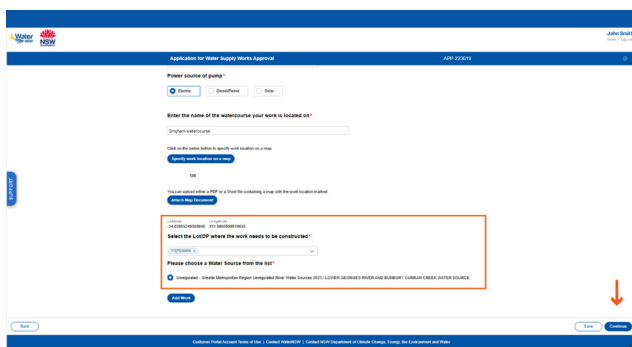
Water NSW

John Smith
Home | Logout

Application for Water Supply Works Approval
APP-223619

Power source of pump*

Electric
Diesel/Petrol
Solar

Enter the name of the watercourse your work is located on*

Dingham watercourse

Click on the below button to specify work location on a map.

Specify work location on a map

OR

You can upload either a PDF or a Word file containing a map with the work location marked.

Attach Map Document

SUPPORT

Latitude
-34.0785324938846
Longitude
151.0654998816635

Select the Lot/DP where the work needs to be constructed*

7/DP83669 ×

Please choose a Water Source from the list*

Unregulated - Greater Metropolitan Region Unregulated River Water Sources 2023 / LOWER GEORGES RIVER AND BUNBURY CURRAN CREEK WATER SOURCE

Add Work

Back
Save
Continue

Customer Portal Account Terms of Use | Contact WaterNSW | Contact NSW Department of Climate Change, Energy, the Environment and Water